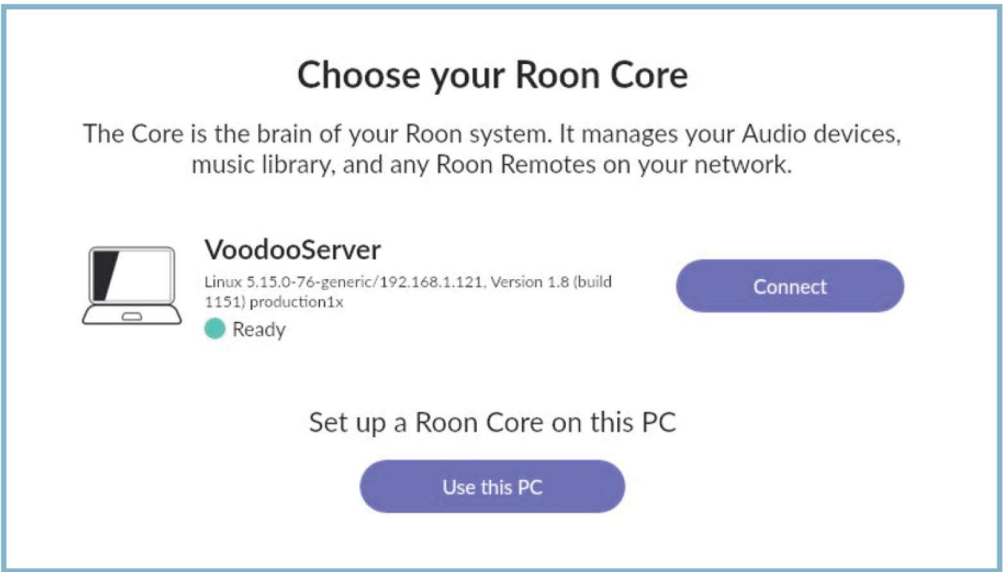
Choose your Roon Core

The Core is the brain of your Roon system. It manages your Audio devices, music library, and any Roon Remotes on your network.

VoodooServer

Linux 5.15.0-76-generic/192.168.1.121, Version 1.8 (build 1151) production1x

Ready

Connect

Set up a Roon Core on this PC

Use this PC